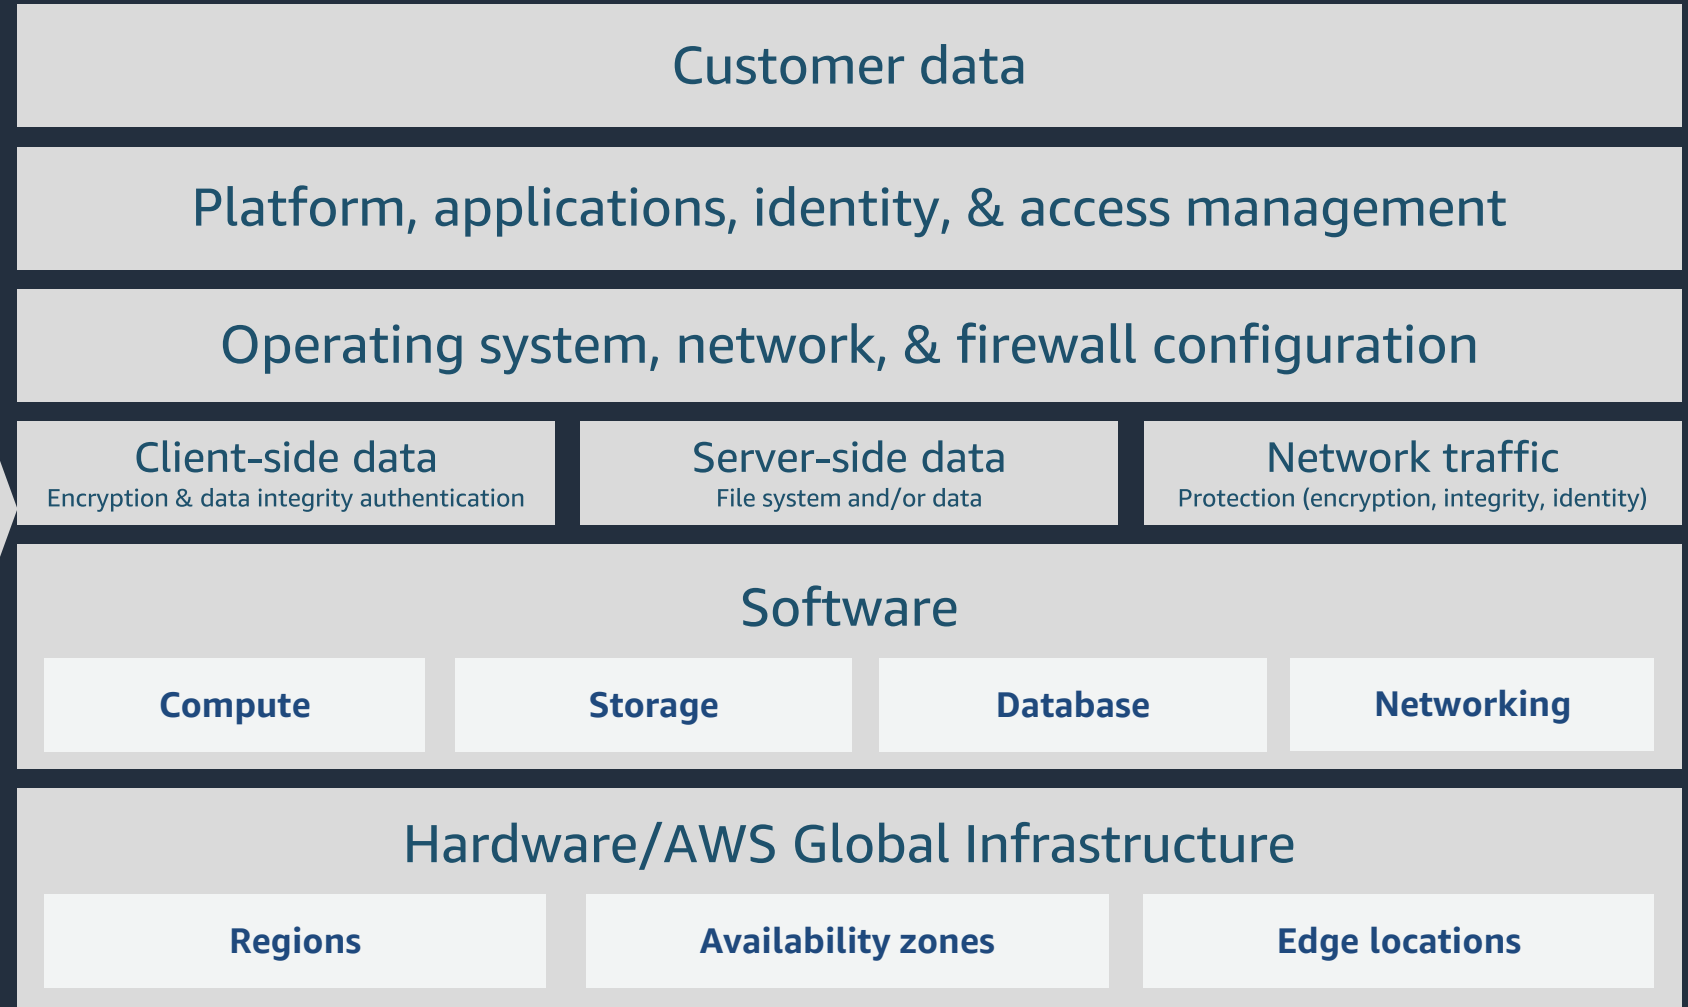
Customer data

Platform, applications, identity, & access management

Operating system, network, & firewall configuration

Client-side data
Encryption & data integrity authentication

Server-side data
File system and/or data

Network traffic
Protection (encryption, integrity, identity)

Software

Compute

Storage

Database

Networking

Hardware/AWS Global Infrastructure

Regions

Availability zones

Edge locations